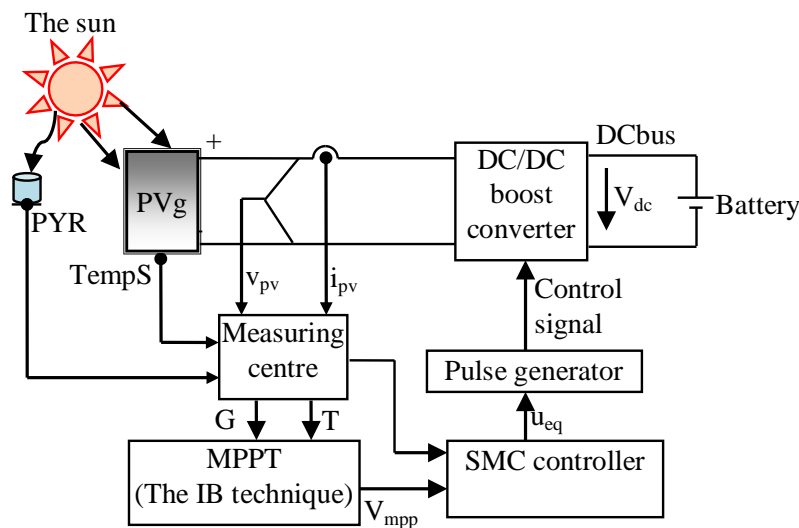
The sun

PYR

PVg

+

-

TempS

$v_{pv}$

$i_{pv}$

DC/DC boost converter

DCbus

$V_{dc}$

Battery

Control signal

Measuring centre

Pulse generator

$u_{eq}$

G

T

MPPT (The IB technique)

$V_{mpp}$

SMC controller